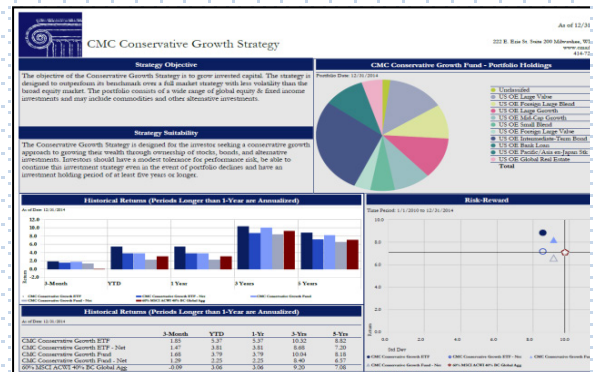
As of 12/31

CMC Conservative Growth Strategy

222 E. Erie St. Suite 200 Milwaukee, WI
www.cmc
414-72

Strategy Objective

The objective of the Conservative Growth Strategy is to grow invested capital. The strategy is designed to outperform its benchmark over a full market cycle with less volatility than the broad equity market. The portfolio consists of a wide range of global equity & fixed income investments and may include commodities and other alternative investments.

Strategy Suitability

The Conservative Growth Strategy is designed for the investor seeking a conservative growth approach to growing their wealth through ownership of stocks, bonds, and alternative investments. Investors should have a modest tolerance for performance risk, be able to continue this investment strategy even in the event of portfolio declines and have an investment holding period of at least five years or longer.

CMC Conservative Growth Fund - Portfolio Holdings

Portfolio Date: 12/31/2014

Unclassified
US OE Large Value
US OE Foreign Large Blend
US OE Large Growth
US OE Mid-Cap Growth
US OE Small Blend
US OE Foreign Large Value
US OE Intermediate-Term Bond
US OE Bank Loan
US OE Pacific/Asia ex-Japan Stk
US OE Global Real Estate
Total

Historical Returns (Periods Longer than 1-Year are Annualized)

As of Date: 12/31/2014

3-Month
YTD
1 Year
3 Years
5 Years

CMC Conservative Growth ETF
CMC Conservative Growth ETF - Net
CMC Conservative Growth Fund
CMC Conservative Growth Fund - Net
60% MSCI ACWI 40% BC Global Agg

Risk-Reward

Time Period: 1/1/2010 to 12/31/2014

10.0
8.0
6.0
4.0
2.0
0.0

0.0 2.0 4.0 6.0 8.0 10.0
Std Dev

CMC Conservative Growth ETF
CMC Conservative Growth ETF - Net
CMC Conservative Growth Fund
CMC Conservative Growth Fund - Net
60% MSCI ACWI 40% BC Global Agg

Historical Returns (Periods Longer than 1-Year are Annualized)

As of Date: 12/31/2014

| | 3-Month | YTD | 1-Yr | 3-Yrs | 5-Yrs |
|---|---|---|---|---|---|
| CMC Conservative Growth ETF | 1.85 | 5.37 | 5.37 | 10.32 | 8.82 |
| CMC Conservative Growth ETF - Net | 1.47 | 3.81 | 3.81 | 8.68 | 7.20 |
| CMC Conservative Growth Fund | 1.68 | 3.79 | 3.79 | 10.04 | 8.18 |
| CMC Conservative Growth Fund - Net | 1.29 | 2.25 | 2.25 | 8.40 | 6.57 |
| 60% MSCI ACWI 40% BC Global Agg | -0.09 | 3.06 | 3.06 | 9.20 | 7.08 |